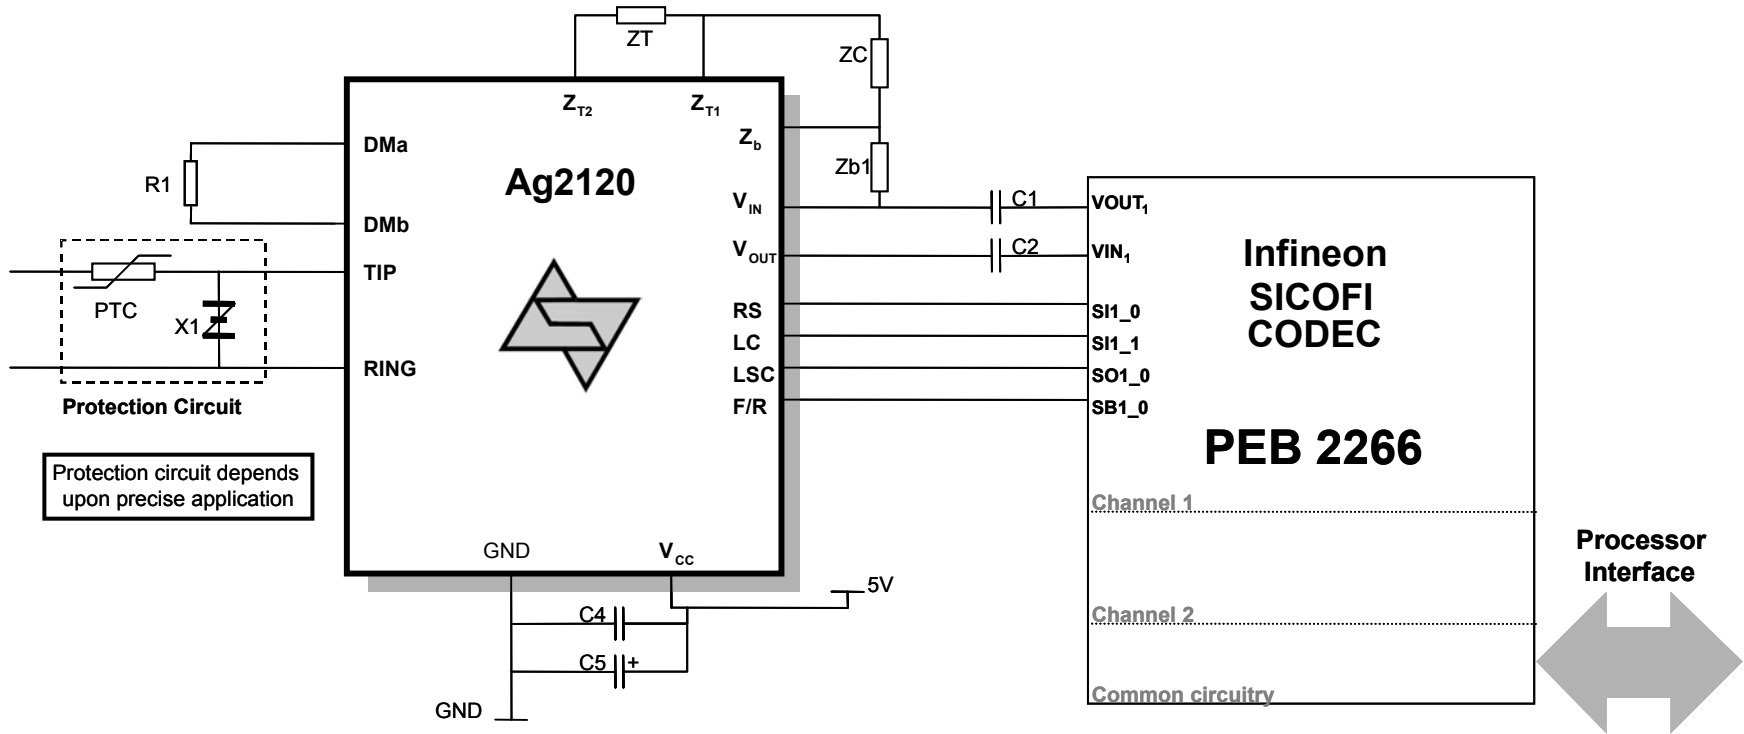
ZT

ZC

$Z_{T2}$ $Z_{T1}$

$Z_b$

Zb1

R1

DMa

Ag2120

DMb

$V_{IN}$

C1

$VOUT_1$

$V_{OUT}$

C2

$VIN_1$

Infineon
SICOFI
CODEC

TIP

PTC

X1

RING

RS

LC

LSC

F/R

SI1_0

SI1_1

SO1_0

SB1_0

Protection Circuit

PEB 2266

Protection circuit depends upon precise application

Channel 1

GND

$V_{CC}$

Processor Interface

5V

C4

Channel 2

C5 +

GND

Common circuitry